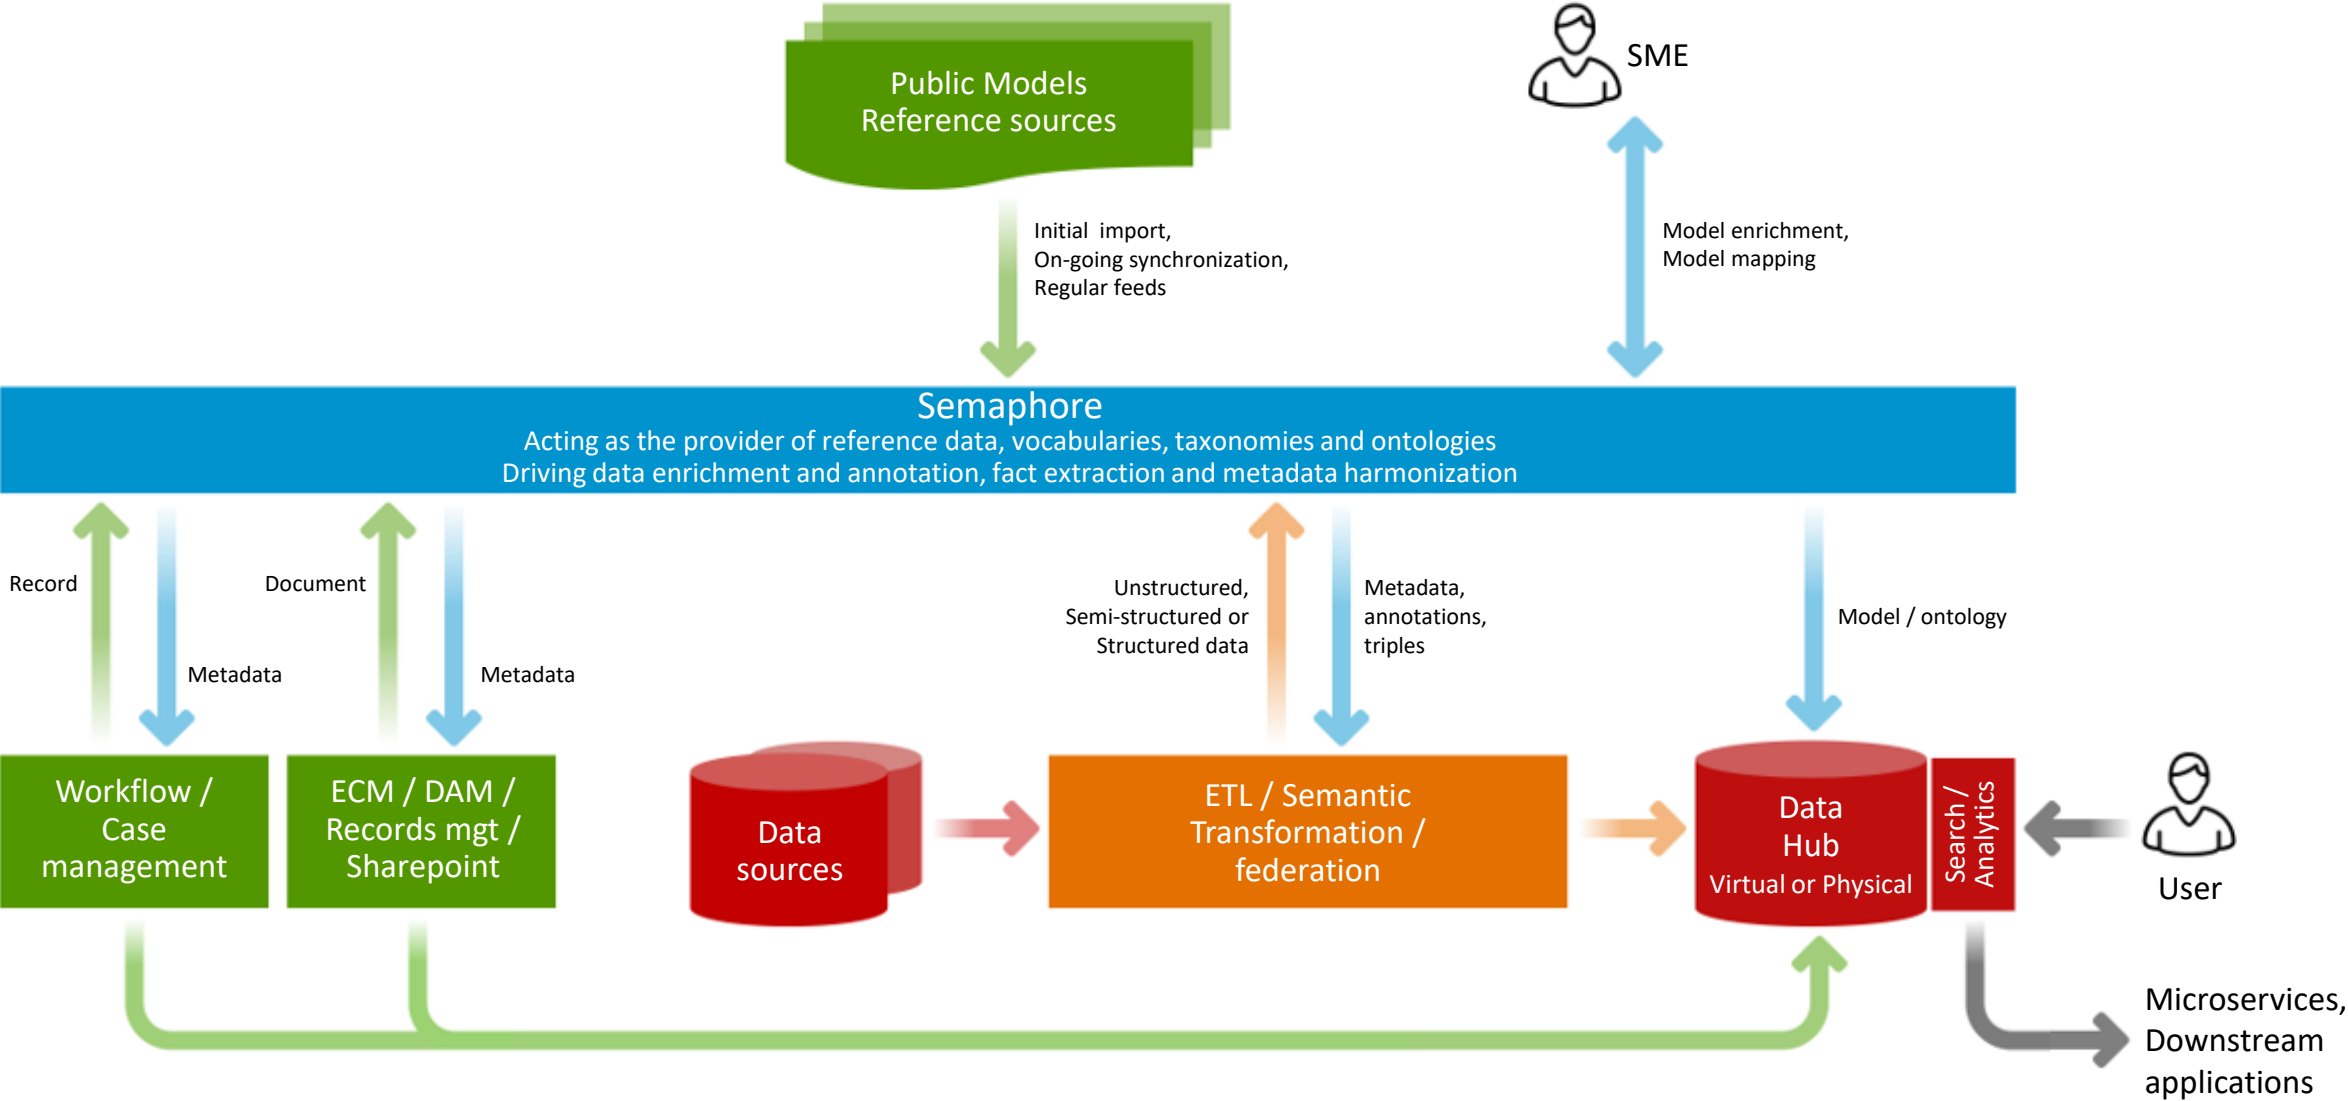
Public Models
Reference sources

SME

Initial import,
On-going synchronization,
Regular feeds

Model enrichment,
Model mapping

Semaphore
Acting as the provider of reference data, vocabularies, taxonomies and ontologies
Driving data enrichment and annotation, fact extraction and metadata harmonization

Record

Metadata

Document

Metadata

Unstructured,
Semi-structured or
Structured data

Metadata,
annotations,
triples

Model / ontology

Workflow / Case management

ECM / DAM / Records mgt / Sharepoint

Data sources

ETL / Semantic Transformation / federation

Data Hub
Virtual or Physical

Search / Analytics

User

Microservices,
Downstream
applications